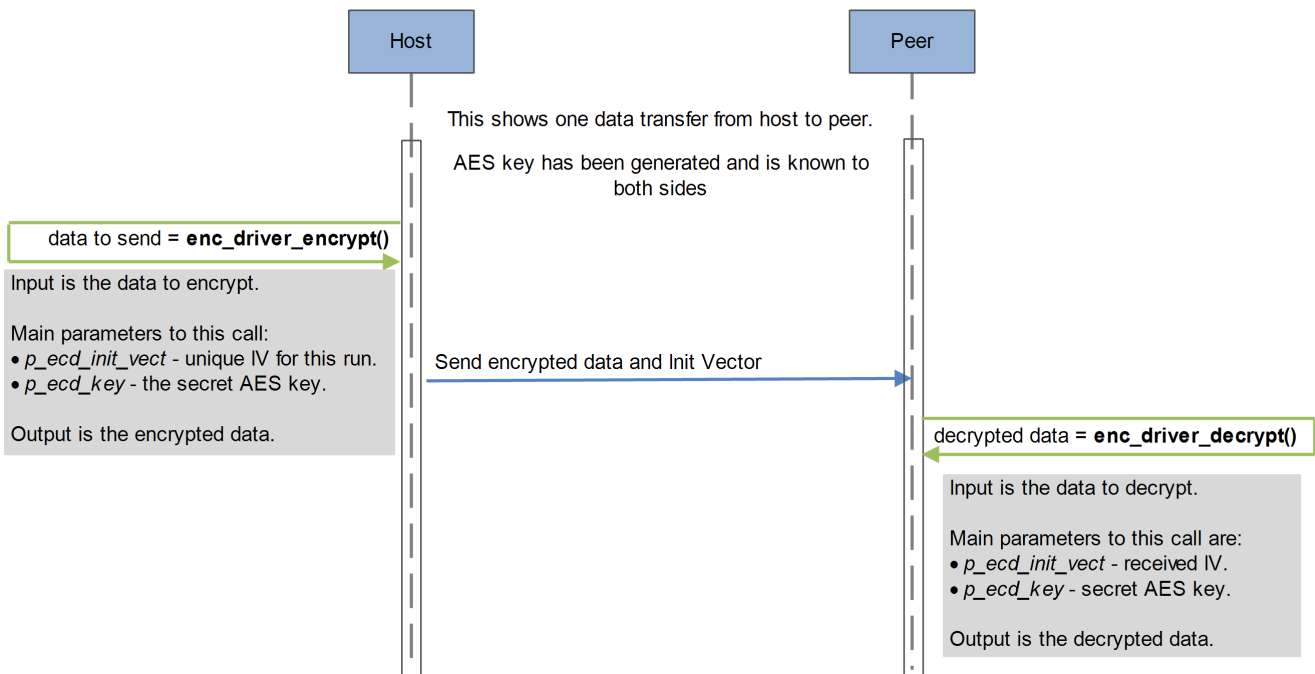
Host

Peer

This shows one data transfer from host to peer.

AES key has been generated and is known to both sides

data to send = enc_driver_encrypt()

Input is the data to encrypt.

Main parameters to this call:
• p_ecd_init_vect - unique IV for this run.
• p_ecd_key - the secret AES key.

Output is the encrypted data.

Send encrypted data and Init Vector

decrypted data = enc_driver_decrypt()

Input is the data to decrypt.

Main parameters to this call are:
• p_ecd_init_vect - received IV.
• p_ecd_key - secret AES key.

Output is the decrypted data.